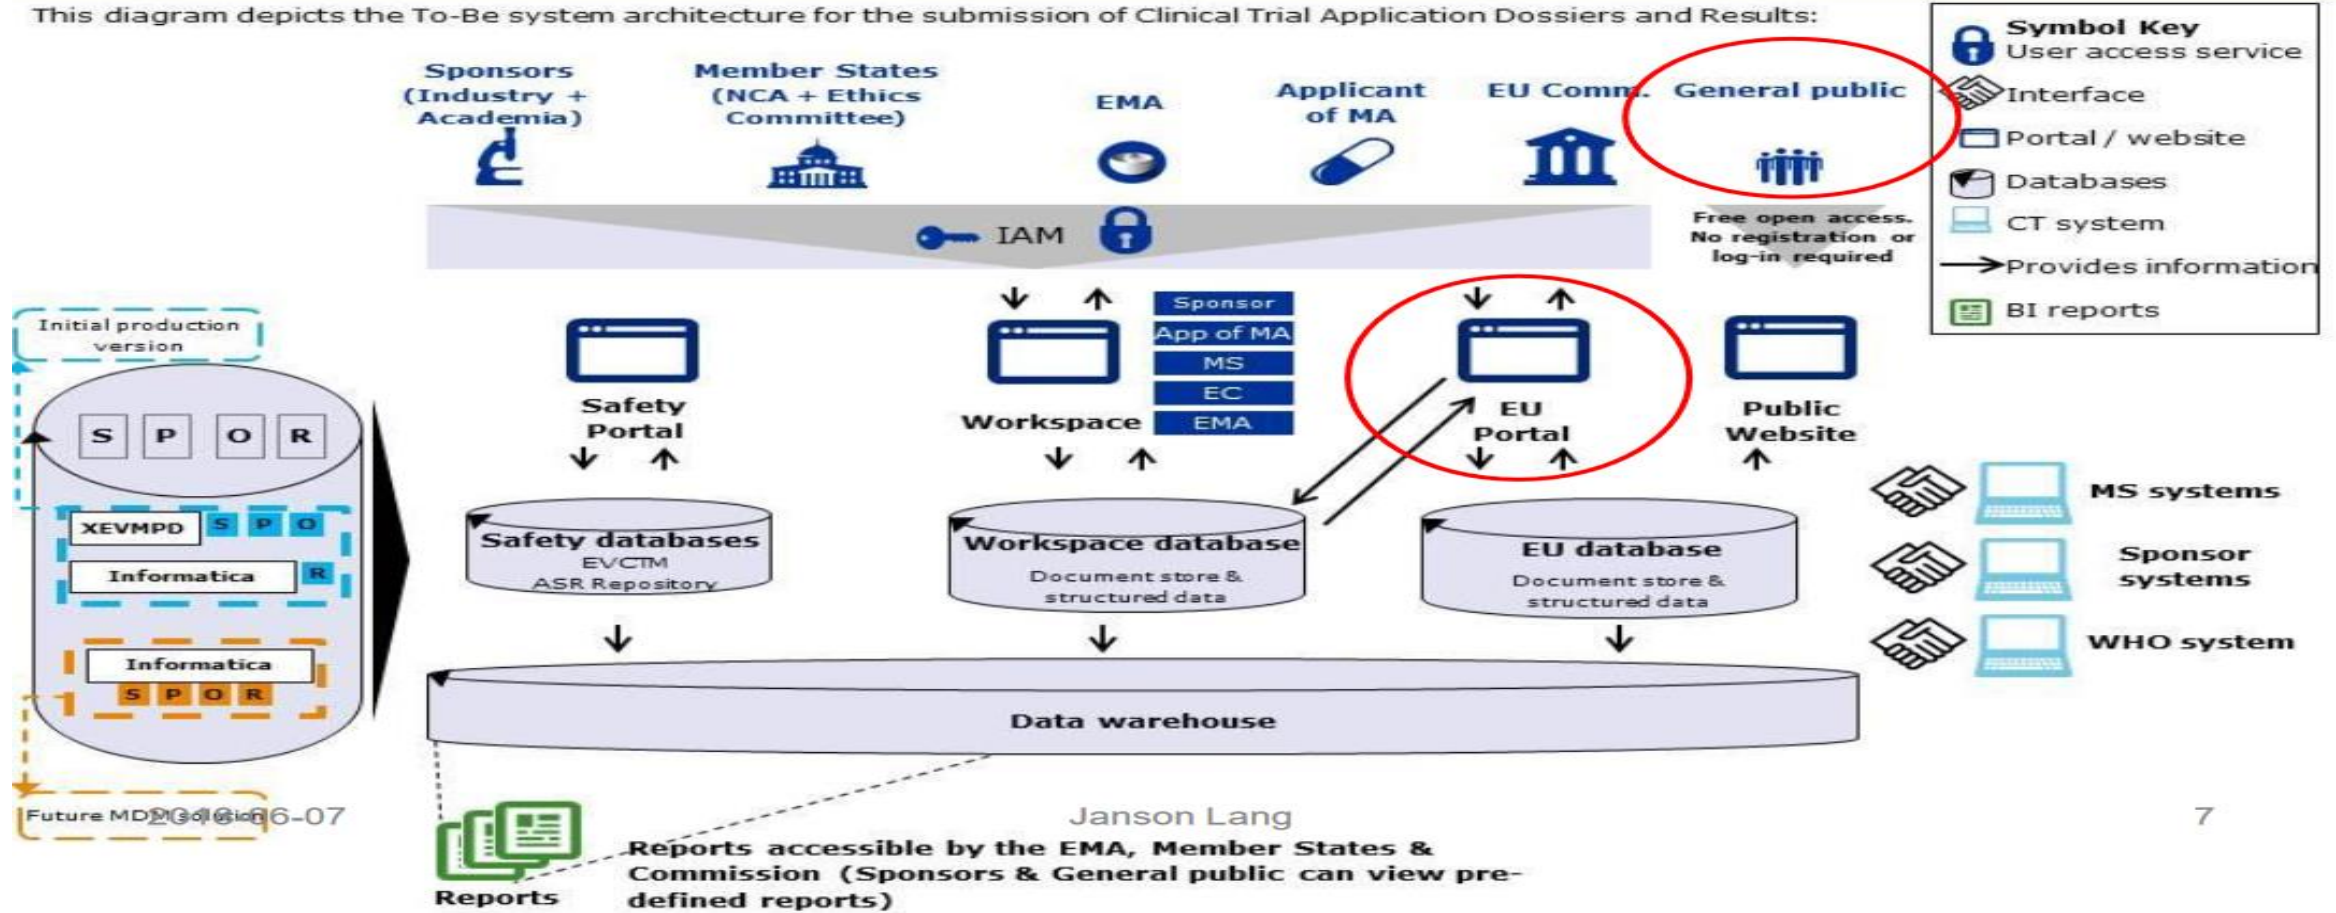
This diagram depicts the To-Be system architecture for the submission of Clinical Trial Application Dossiers and Results:

Symbol Key
User access service
Interface
Portal / website
Databases
CT system
Provides information
BI reports

Sponsors (Industry + Academia)

Member States (NCA + Ethics Committee)

EMA

Applicant of MA

EU Comm.

General public

IAM

Free open access. No registration or log-in required

Initial production version

S P O R

XEVMPD S P O

Informatica R

Informatica

S P O R

Future MDM solution

Safety Portal

Workspace

Sponsor
App of MA
MS
EC
EMA

EU Portal

Public Website

Safety databases
EVCTM
ASR Repository

Workspace database
Document store & structured data

EU database
Document store & structured data

MS systems

Sponsor systems

WHO system

Data warehouse

2016-06-07

Janson Lang

7

Reports

Reports accessible by the EMA, Member States & Commission (Sponsors & General public can view pre-defined reports)